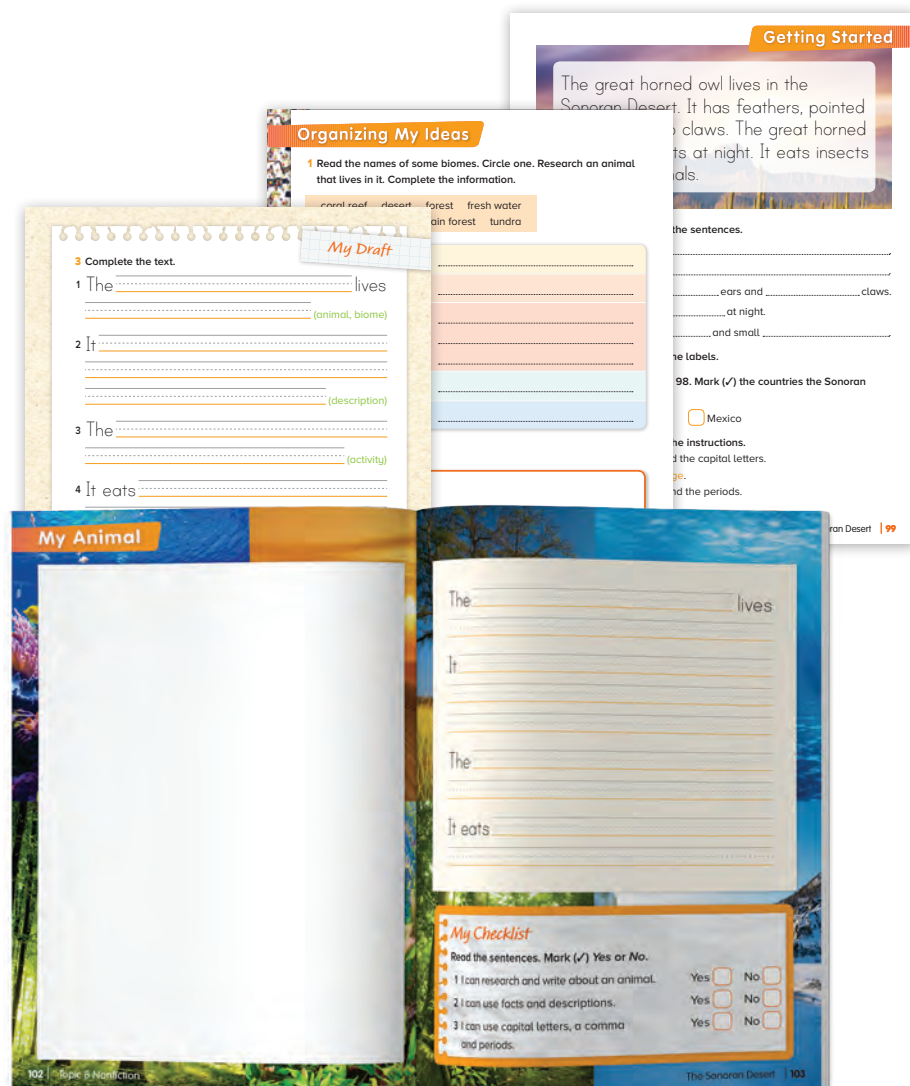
Getting Started

The great horned owl lives in the Sonoran Desert. It has feathers, pointed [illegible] claws. The great horned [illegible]ts at night. It eats insects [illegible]als.

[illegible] the sentences.

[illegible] ears and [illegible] claws.

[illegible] at night.

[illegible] and small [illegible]

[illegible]he labels.

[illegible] 98. Mark (✓) the countries the Sonoran

Mexico

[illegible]he instructions.

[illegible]d the capital letters.

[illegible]ge.

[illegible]nd the periods.

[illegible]ran Desert | 99

Organizing My Ideas

1 Read the names of some biomes. Circle one. Research an animal that lives in it. Complete the information.

coral reef desert forest fresh water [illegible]ain forest tundra

My Draft

3 Complete the text.

1 The lives (animal, biome)

2 It (description)

3 The (activity)

4 It eats

My Animal

The lives

It

The

It eats

My Checklist

Read the sentences. Mark (✓) Yes or No.

1 I can research and write about an animal. Yes No

2 I can use facts and descriptions. Yes No

3 I can use capital letters, a comma and periods. Yes No

102 Topic 8 Nonfiction

The Sonoran Desert 103